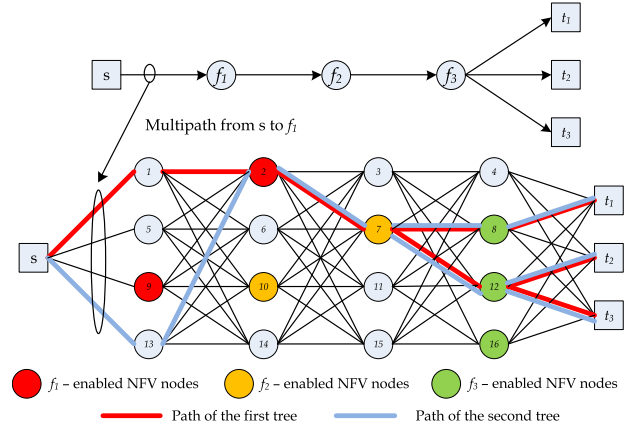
s

$f_1$

$f_2$

$f_3$

$t_1$

$t_2$

$t_3$

Multipath from s to $f_1$

s

1

2

3

4

5

6

7

8

9

10

11

12

13

14

15

16

$t_1$

$t_2$

$t_3$

$f_1$ – enabled NFV nodes

$f_2$ – enabled NFV nodes

$f_3$ – enabled NFV nodes

Path of the first tree

Path of the second tree